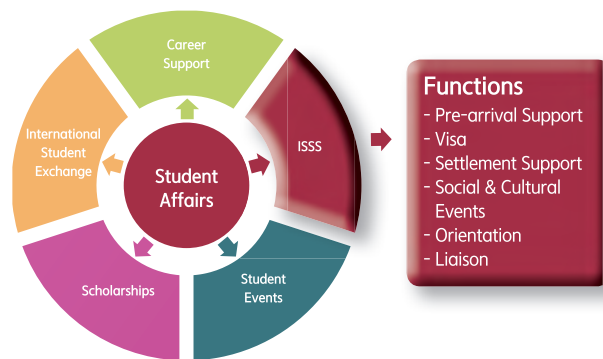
Career Support

ISSS

Student Events

Scholarships

International Student Exchange

Student Affairs

Functions
- Pre-arrival Support
- Visa
- Settlement Support
- Social & Cultural Events
- Orientation
- Liaison